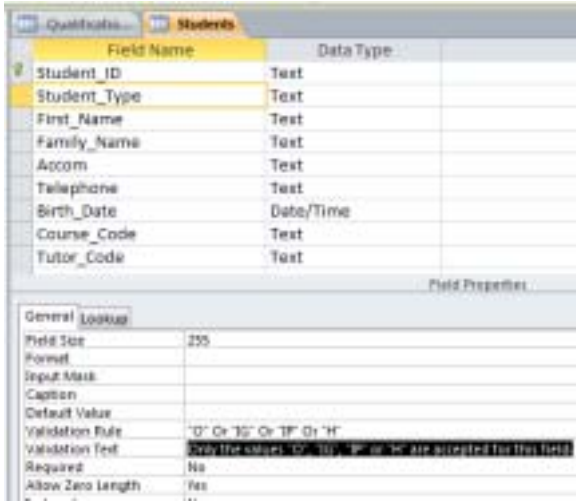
Qualificatio... | Students

| Field Name | Data Type |
|---|---|
| Student_ID | Text |
| Student_Type | Text |
| First_Name | Text |
| Family_Name | Text |
| Accom | Text |
| Telephone | Text |
| Birth_Date | Date/Time |
| Course_Code | Text |
| Tutor_Code | Text |

Field Properties

General | Lookup

| | |
|---|---|
| Field Size | 255 |
| Format | |
| Input Mask | |
| Caption | |
| Default Value | |
| Validation Rule | "O" Or "IG" Or "IP" Or "H" |
| Validation Text | Only the values "O", "IG", "IP" or "H" are accepted for this field. |
| Required | No |
| Allow Zero Length | Yes |